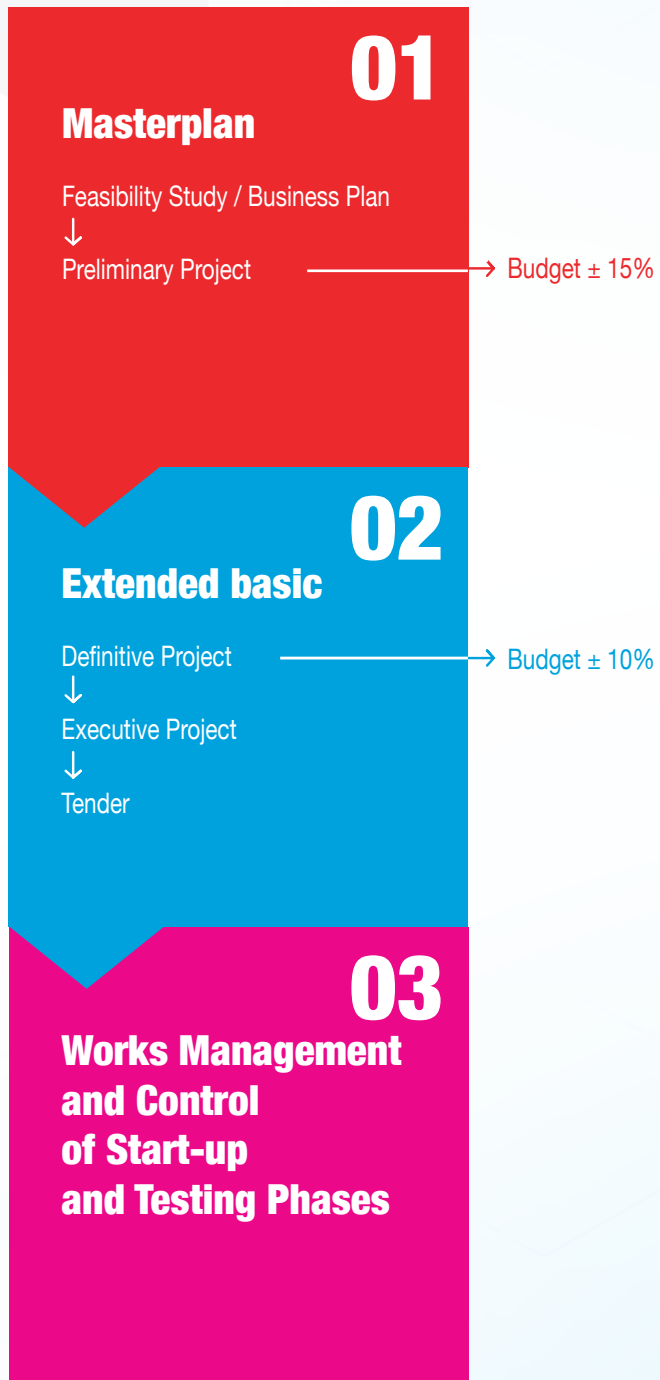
01

Masterplan

Feasibility Study / Business Plan
↓
Preliminary Project → Budget ± 15%

02

Extended basic

Definitive Project → Budget ± 10%
↓
Executive Project
↓
Tender

03

Works Management and Control of Start-up and Testing Phases